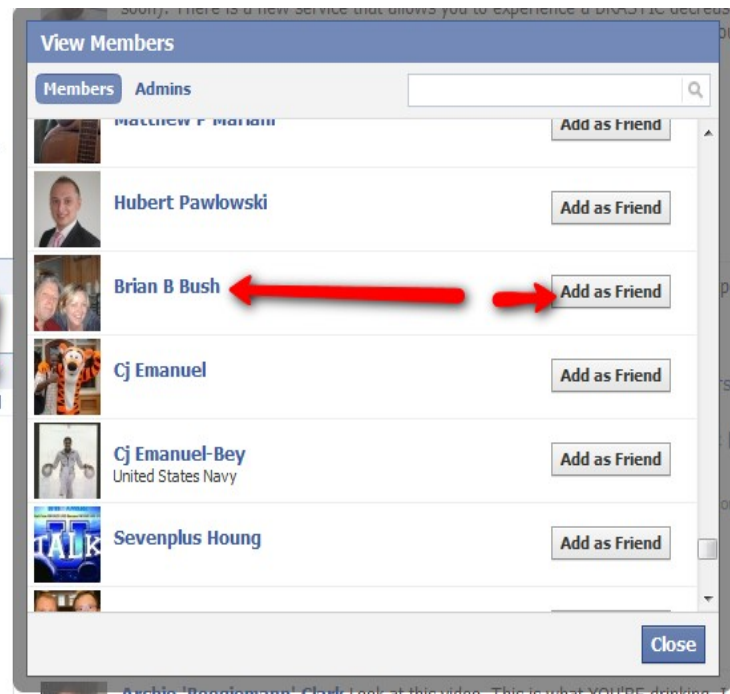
soon). There is a new service that allows you to experience a DRASTIC decreas

View Members

Members Admins

Matthew P Mariani
Add as Friend

Hubert Pawlowski
Add as Friend

Brian B Bush
Add as Friend

Cj Emanuel
Add as Friend

Cj Emanuel-Bey
United States Navy
Add as Friend

Sevenplus Houng
Add as Friend

TALK

Close

Archie 'Boggiemann' Clark Look at this video. This is what YOU'RE drinking. I